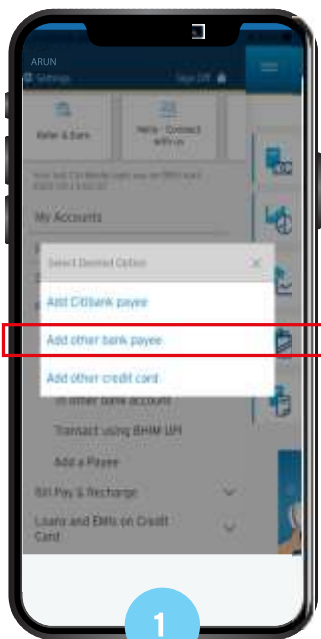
ARUN
Settings
Sign Off
Refer & Earn
Help - Contact with us
My Accounts
Select Desired Option
Add Citibank payee
Add other bank payee
Add other credit card
to other bank account
Transact using BHIM UPI
Add a Payee
Bill Pay & Recharge
Loans and EMIs on Credit Card
1